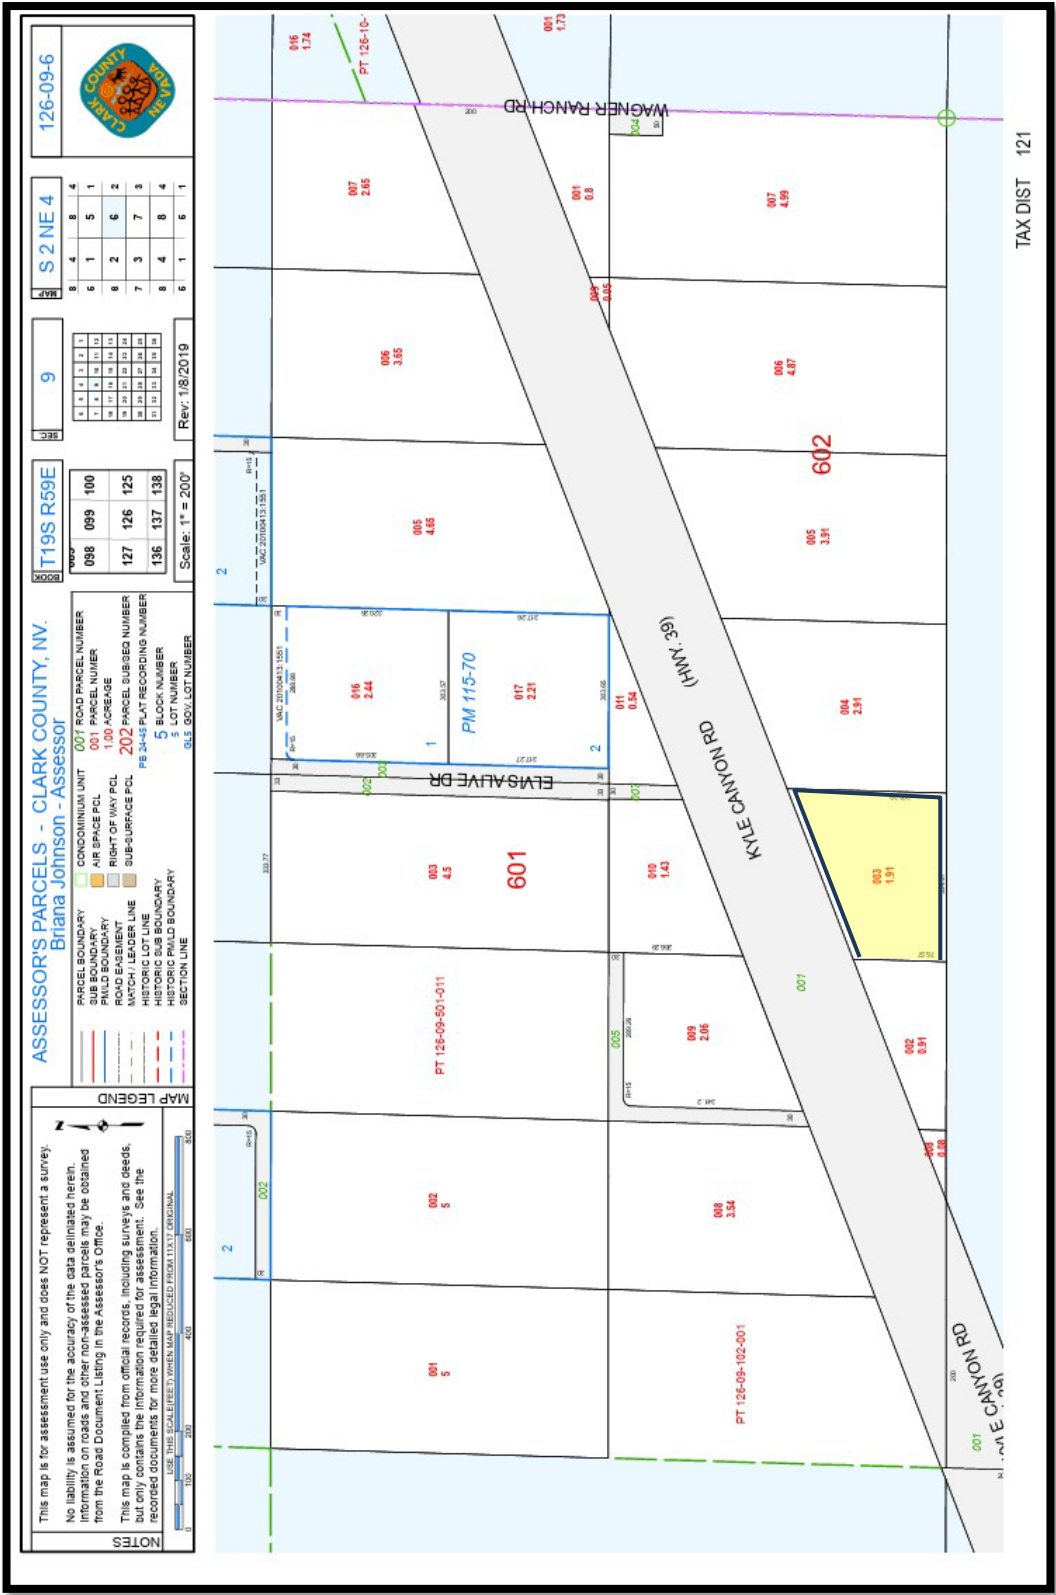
126-09-6

CLARK COUNTY NEVADA

S 2 NE 4

| MAP | | | | |
|---|---|---|---|---|
| 8 | 4 | 8 | 4 |
| 5 | 1 | 5 | 1 |
| 6 | 2 | 6 | 2 |
| 7 | 3 | 7 | 3 |
| 8 | 4 | 8 | 4 |
| 5 | 1 | 5 | 1 |

SEC 9

Rev: 1/8/2019

BOOK T19S R59E

| 098 | 099 | 100 |
|---|---|---|
| 127 | 126 | 125 |
| 136 | 137 | 138 |

Scale: 1" = 200'

ASSESSOR'S PARCELS - CLARK COUNTY, NV.
Briana Johnson - Assessor

PARCEL BOUNDARY
SUB BOUNDARY
PM/LD BOUNDARY
ROAD EASEMENT
MATCH / LEADER LINE
HISTORIC LOT LINE
HISTORIC SUB BOUNDARY
HISTORIC PM/LD BOUNDARY
SECTION LINE

CONDOMINIUM UNIT
AIR SPACE PCL
RIGHT OF WAY PCL
SUB-SURFACE PCL

001 ROAD PARCEL NUMBER
001 PARCEL NUMBER
1.00 ACREAGE
202 PARCEL SUB/SEQ NUMBER
PB 24-45 PLAT RECORDING NUMBER
5 BLOCK NUMBER
5 LOT NUMBER
GL5 GOV. LOT NUMBER

MAP LEGEND

NOTES

This map is for assessment use only and does NOT represent a survey.

No liability is assumed for the accuracy of the data delineated herein. Information on roads and other non-assessed parcels may be obtained from the Road Document Listing in the Assessor's Office.

This map is compiled from official records, including surveys and deeds, but only contains the information required for assessment. See the recorded documents for more detailed legal information.

USE THIS SCALE(FEET) WHEN MAP REDUCED FROM 11X17 ORIGINAL
0 100 200 400 600 800

N

016 1.74
PT 126-10-
001 1.73
WAGNER RANCH RD
004
007 2.65
001 0.8
007 4.99
003 0.05
006 3.65
006 4.87
602
005 4.65
005 3.91
VAC 20100413:1551
2
016 2.44
1
PM 115-70
017 2.21
2
011 0.54
(HWY. 39)
004 2.91
KYLE CANYON RD
ELVIS ALIVE DR
002
003
001
003 4.5
601
010 1.43
003 1.91
001
PT 126-09-501-011
005
009 2.06
002 0.91
002
2
002 5
008 3.54
003 0.08
001 5
PT 126-09-102-001
001
KYLE CANYON RD
(HWY. 39)

TAX DIST 121